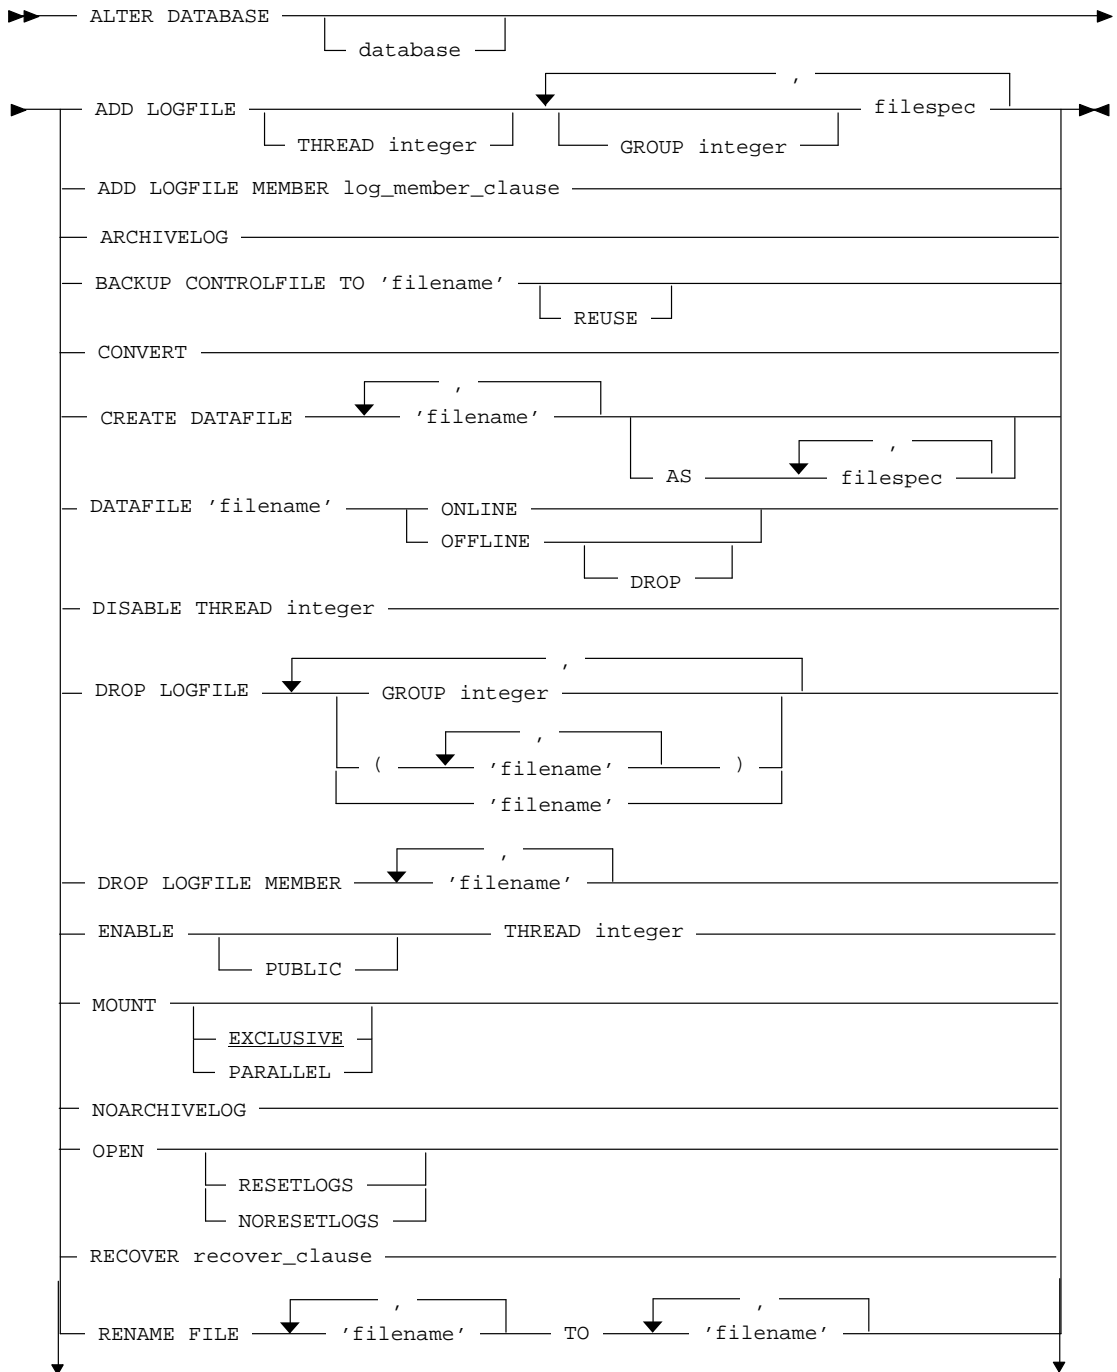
ALTER DATABASE
database

ADD LOGFILE
,
THREAD integer
GROUP integer
filespec

ADD LOGFILE MEMBER log_member_clause

ARCHIVELOG

BACKUP CONTROLFILE TO 'filename'
REUSE

CONVERT

CREATE DATAFILE
,
'filename'
AS
,
filespec

DATAFILE 'filename'
ONLINE
OFFLINE
DROP

DISABLE THREAD integer

DROP LOGFILE
,
GROUP integer
(
,
'filename'
)
'filename'

DROP LOGFILE MEMBER
,
'filename'

ENABLE
PUBLIC
THREAD integer

MOUNT
EXCLUSIVE
PARALLEL

NOARCHIVELOG

OPEN
RESETLOGS
NORESETLOGS

RECOVER recover_clause

RENAME FILE
,
'filename'
TO
,
'filename'